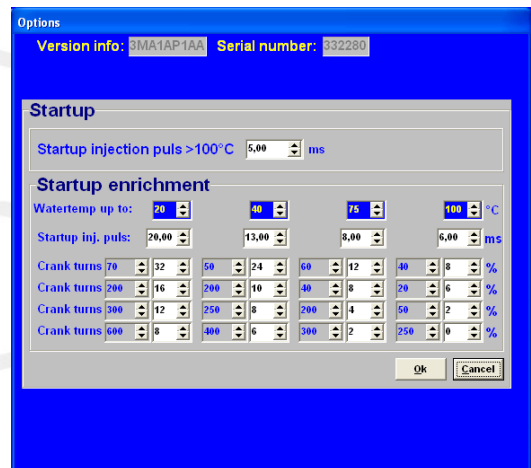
Options

Version info: 3MA1AP1AA Serial number: 332280

Startup

Startup injection puls >100°C 5,00 ms

Startup enrichment

| Watertemp up to: | 20 | | 40 | | 75 | | 100 | °C |
|---|---|---|---|---|---|---|---|---|
| Startup inj. puls: | 20,00 | | 13,00 | | 8,00 | | 6,00 | ms |
| Crank turns 70 | 32 | 50 | 24 | 60 | 12 | 40 | 8 | % |
| Crank turns 200 | 16 | 200 | 10 | 40 | 8 | 20 | 6 | % |
| Crank turns 300 | 12 | 250 | 8 | 200 | 4 | 50 | 2 | % |
| Crank turns 600 | 8 | 400 | 6 | 300 | 2 | 250 | 0 | % |

Ok Cancel